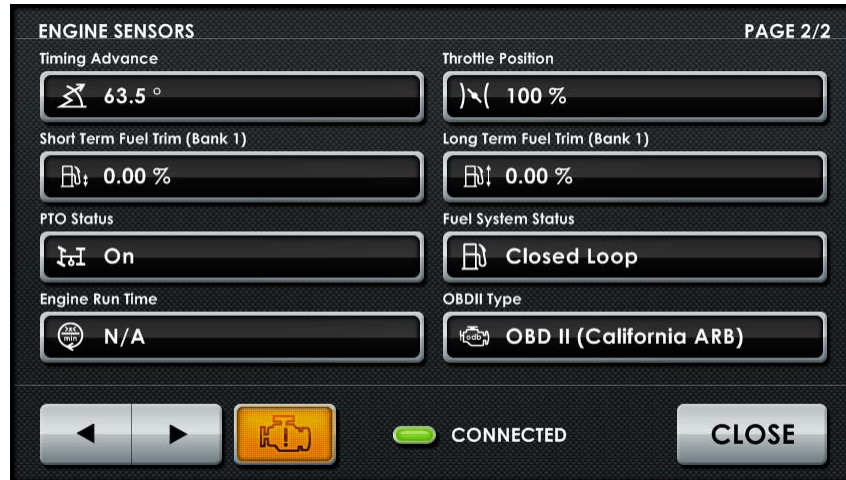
ENGINE SENSORS

PAGE 2/2

Timing Advance

63.5 °

Throttle Position

100 %

Short Term Fuel Trim (Bank 1)

0.00 %

Long Term Fuel Trim (Bank 1)

0.00 %

PTO Status

On

Fuel System Status

Closed Loop

Engine Run Time

N/A

OBDII Type

OBD II (California ARB)

CONNECTED

CLOSE